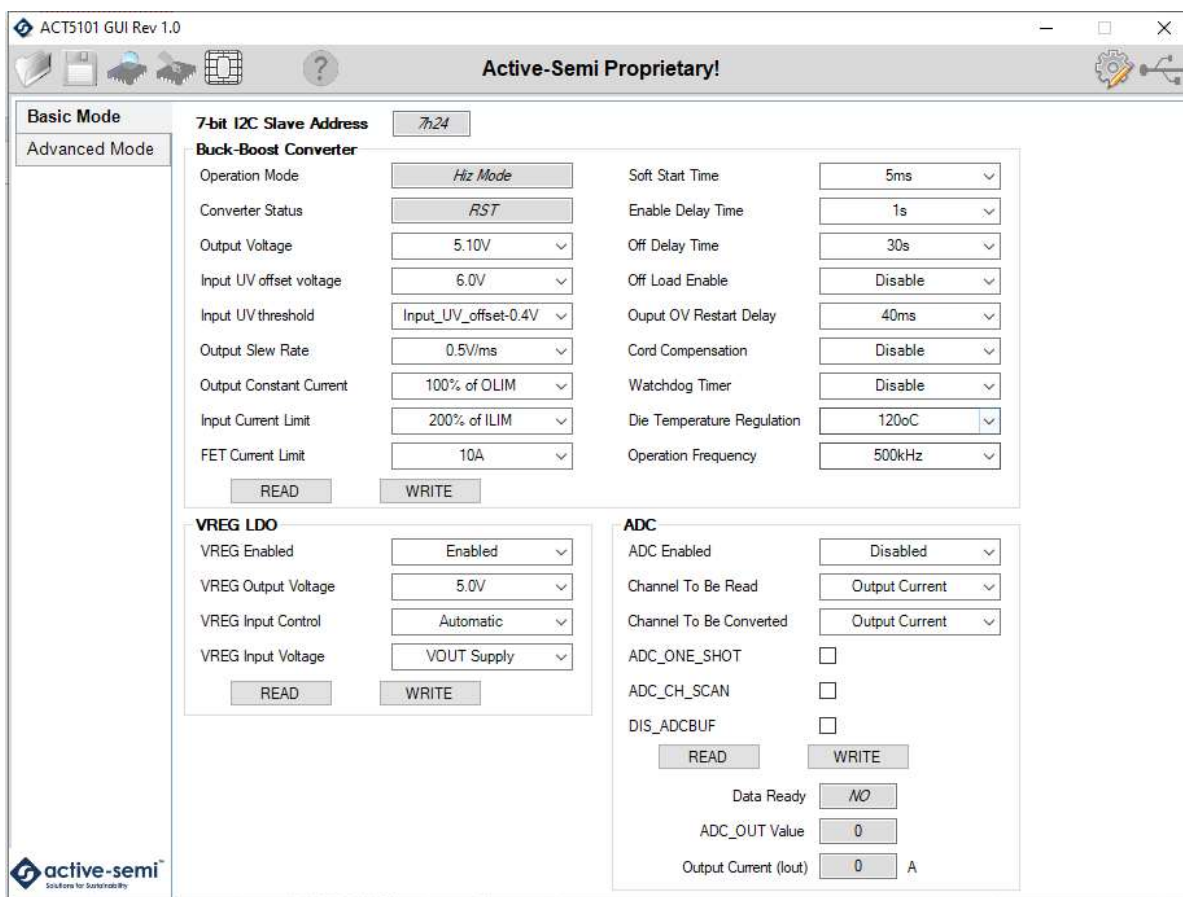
ACT5101 GUI Rev 1.0

Active-Semi Proprietary!

Basic Mode
Advanced Mode

7-bit I2C Slave Address 7h24

Buck-Boost Converter

Operation Mode Hiz Mode
Converter Status RST
Output Voltage 5.10V
Input UV offset voltage 6.0V
Input UV threshold Input_UV_offset-0.4V
Output Slew Rate 0.5V/ms
Output Constant Current 100% of OLIM
Input Current Limit 200% of ILIM
FET Current Limit 10A

Soft Start Time 5ms
Enable Delay Time 1s
Off Delay Time 30s
Off Load Enable Disable
Ouput OV Restart Delay 40ms
Cord Compensation Disable
Watchdog Timer Disable
Die Temperature Regulation 120oC
Operation Frequency 500kHz

READ WRITE

VREG LDO

VREG Enabled Enabled
VREG Output Voltage 5.0V
VREG Input Control Automatic
VREG Input Voltage VOUT Supply

READ WRITE

ADC

ADC Enabled Disabled
Channel To Be Read Output Current
Channel To Be Converted Output Current
ADC_ONE_SHOT
ADC_CH_SCAN
DIS_ADCBUF

READ WRITE

Data Ready NO
ADC_OUT Value 0
Output Current (Iout) 0 A

active-semi
Solutions for Sustainability